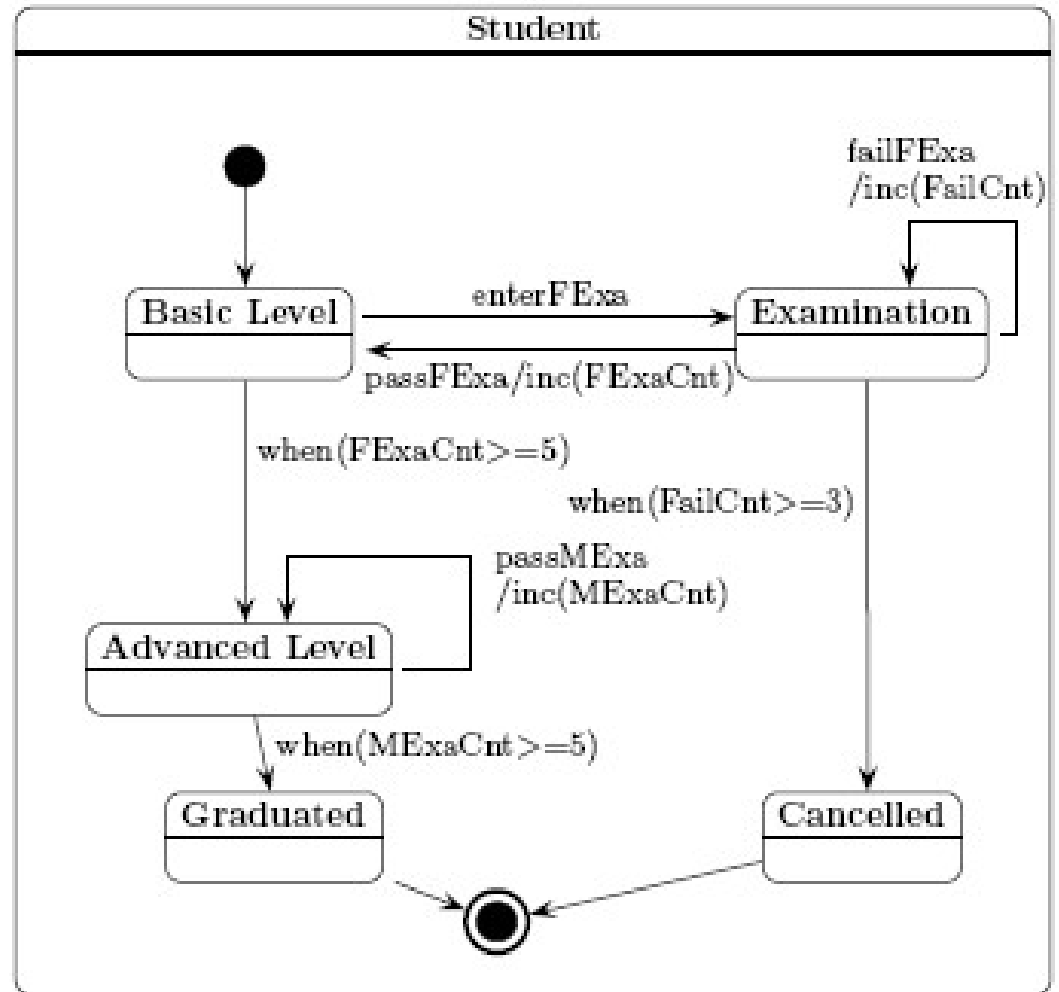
Student

failFExa
/inc(FailCnt)

Basic Level

enterFExa

Examination

passFExa/inc(FExaCnt)

when(FExaCnt>=5)

when(FailCnt>=3)

passMExa
/inc(MExaCnt)

Advanced Level

when(MExaCnt>=5)

Graduated

Cancelled